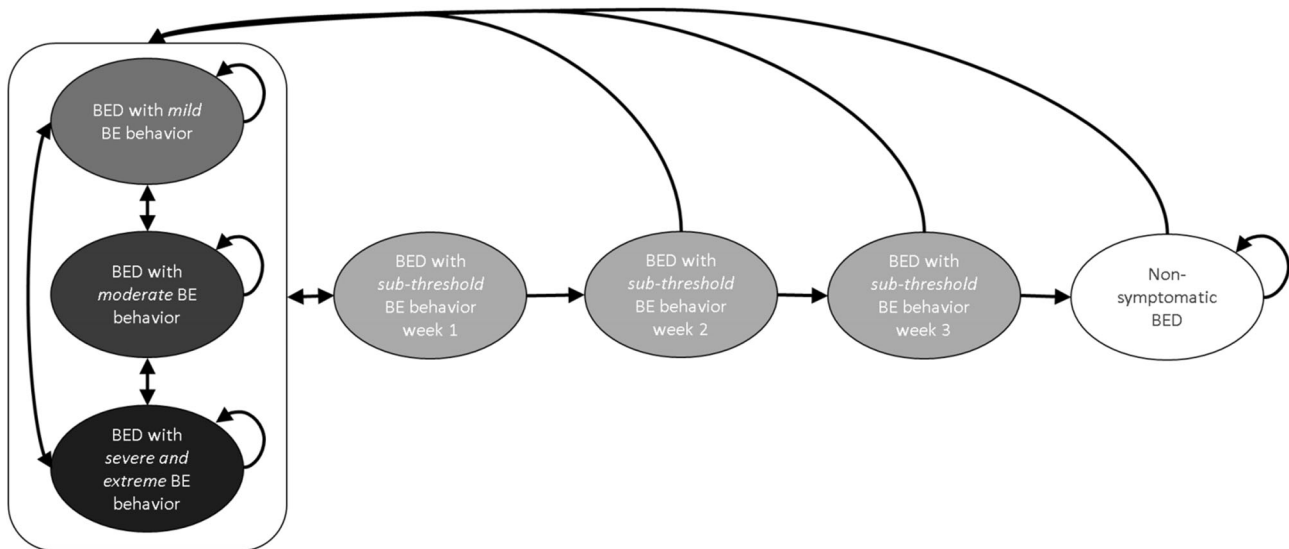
BED with *mild* BE behavior

BED with *moderate* BE behavior

BED with *severe and extreme* BE behavior

BED with *sub-threshold* BE behavior week 1

BED with *sub-threshold* BE behavior week 2

BED with *sub-threshold* BE behavior week 3

Non-symptomatic BED